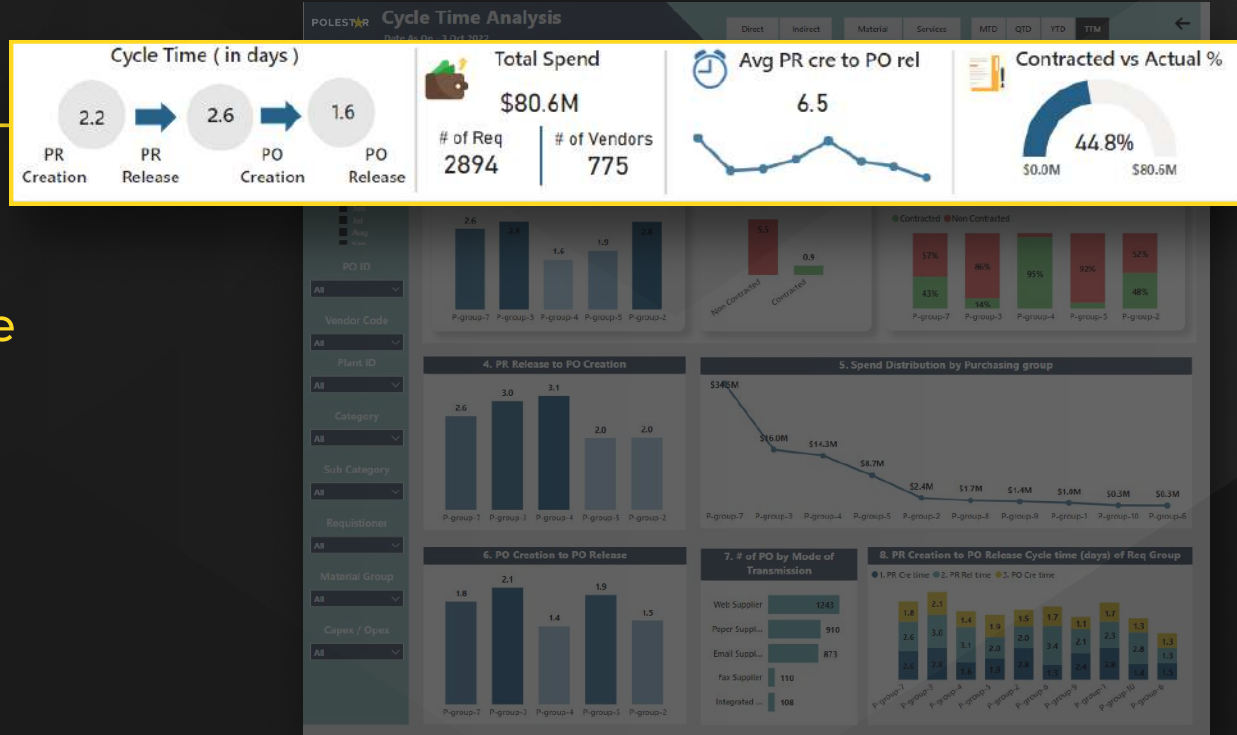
POLESTAR Cycle Time Analysis
Date As On - 3 Oct 2022

Direct | Indirect | Material | Services | MTD | QTD | YTD | TTM

Cycle Time ( in days )
2.2 → 2.6 → 1.6
PR Creation | PR Release | PO Creation | PO Release

Total Spend
$80.6M
# of Req
2894
# of Vendors
775

Avg PR cre to PO rel
6.5

Contracted vs Actual %
44.8%
$0.0M $80.6M

Jul
Aug

PO ID
All
Vendor Code
All
Plant ID
All
Category
All
Sub Category
All
Requistioner
All
Material Group
All
Capex / Opex
All

2.6 2.4 1.6 1.9 2.4
P-group-7 P-group-3 P-group-4 P-group-5 P-group-2

5.5 0.9
Non Contracted Contracted

Contracted Non Contracted
57% 43% 86% 14% 95% 92% 52% 48%
P-group-7 P-group-3 P-group-4 P-group-5 P-group-2

4. PR Release to PO Creation
2.6 3.0 3.1 2.0 2.0
P-group-7 P-group-3 P-group-4 P-group-5 P-group-2

5. Spend Distribution by Purchasing group
$34.5M $16.0M $14.3M $8.7M $2.4M $1.7M $1.4M $1.0M $0.3M $0.3M
P-group-7 P-group-3 P-group-4 P-group-5 P-group-2 P-group-8 P-group-9 P-group-1 P-group-10 P-group-6

6. PO Creation to PO Release
1.8 2.1 1.4 1.9 1.5
P-group-7 P-group-3 P-group-4 P-group-5 P-group-2

7. # of PO by Mode of Transmission
Web Supplier 1243
Paper Suppli... 910
Email Suppli... 873
Fax Supplier 110
Integrated ... 108

8. PR Creation to PO Release Cycle time (days) of Req Group
1. PR Cre time 2. PR Rel time 3. PO Cre time
1.8 2.1 1.4 1.9 1.5 1.7 1.1 1.7 1.3 1.3
2.6 3.0 3.1 2.0 2.0 3.4 2.1 2.3 2.8 1.3
P-group-7 P-group-3 P-group-4 P-group-5 P-group-2 P-group-8 P-group-9 P-group-1 P-group-10 P-group-6

e